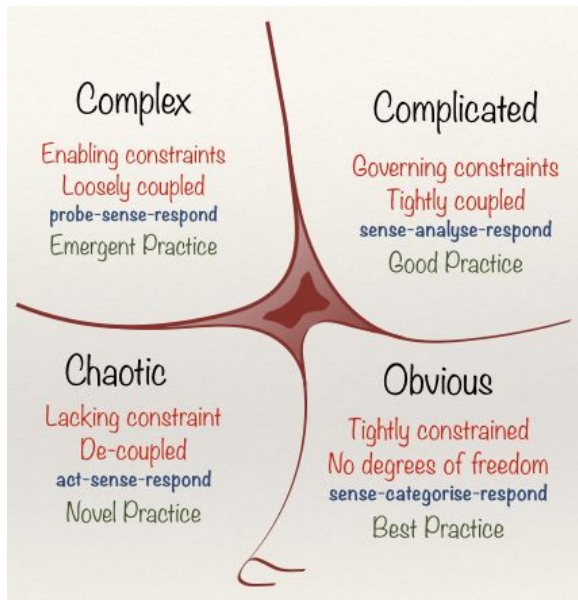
Complex
Enabling constraints
Loosely coupled
probe-sense-respond
Emergent Practice

Complicated
Governing constraints
Tightly coupled
sense-analyse-respond
Good Practice

Chaotic
Lacking constraint
De-coupled
act-sense-respond
Novel Practice

Obvious
Tightly constrained
No degrees of freedom
sense-categorise-respond
Best Practice